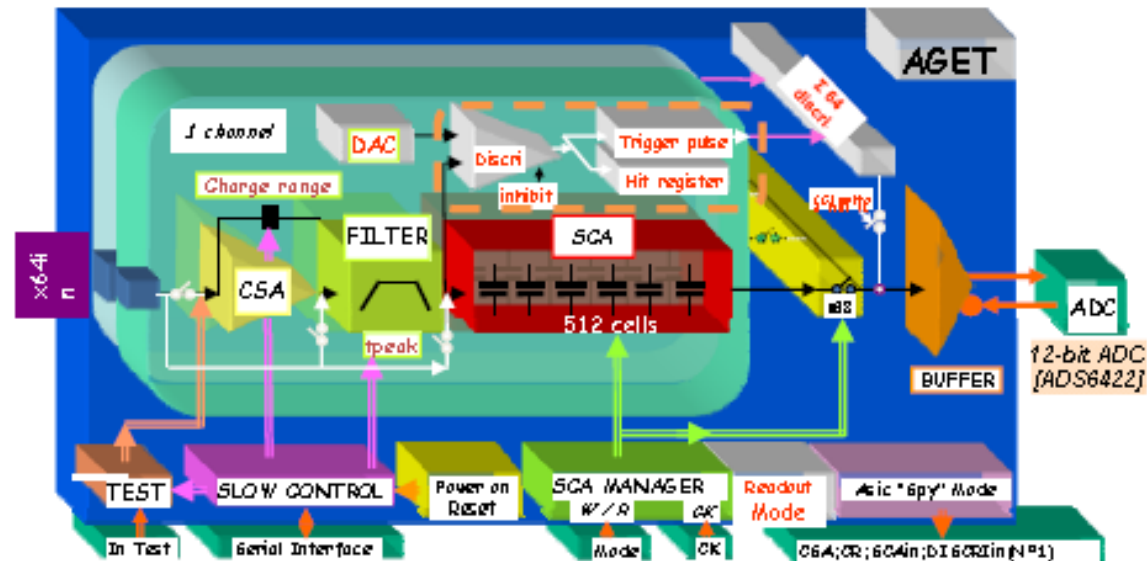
AGET

1 channel

DAC

Discri

inhibit

Trigger pulse

Hit register

x 64 discri

Charge range

FILTER

SCA

x64in

CSA

512 cells

tpeak

ADC

12-bit ADC [ADS6422]

BUFFER

TEST

SLOW CONTROL

Power on Reset

SCA MANAGER

W / R

CK

Readout Mode

Asic "Spy" Mode

In Test

Serial Interface

Mode

CK

CSA;CR;SCAin;DISCRIin(N°1)